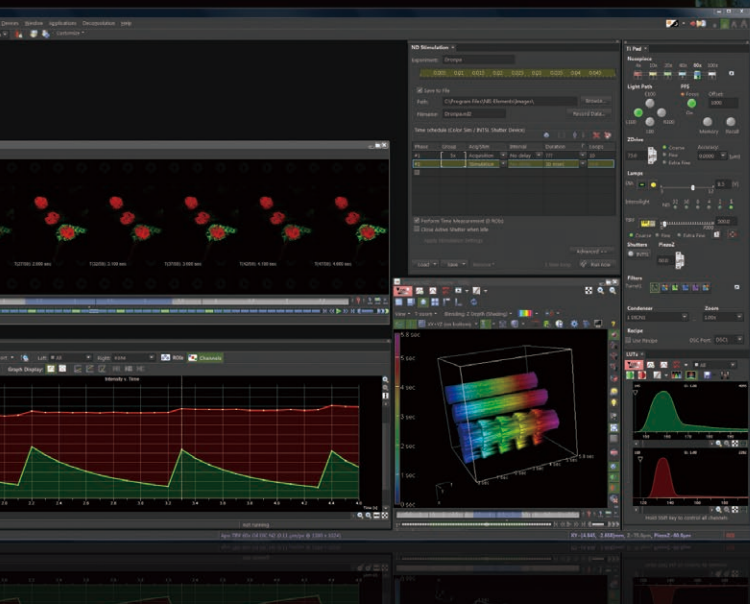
Devices Window Applications Deconvolution Help

ND Stimulation
Experiment: Ofrospe
Save to File
Path: C:\Program Files\NIS-Elements\Images\
Filename: Ofrospe.nd2
Browse...
Record Data...
Time schedule (Color Sim / BNTS: Shutter Device)
Phase Group Acq/Stim Interval Duration Loops
Acquisition No delay
Stimulation
Perform Time Measurement
Close Active Shutter when Idle
Advanced
Load Save Remove
Run now

Ti Pad
Nosepiece
Light Path
PFS
Z Drive
Lamps
Shutters
Filters
Condenser
Zoom
Recipe
Use Recipe
DSC Port: DSC1

T:2(100): 2.000 sec T:3(200): 2.100 sec T:4(300): 3.000 sec T:5(400): 4.100 sec T:6(500): 4.900 sec

Graph Display
Intensity v. Time
ROIs Channels

5.6 sec
5 sec
4 sec
3 sec
2 sec
1 sec
0 sec

LUTs
All

Hold Shift key to control all channels